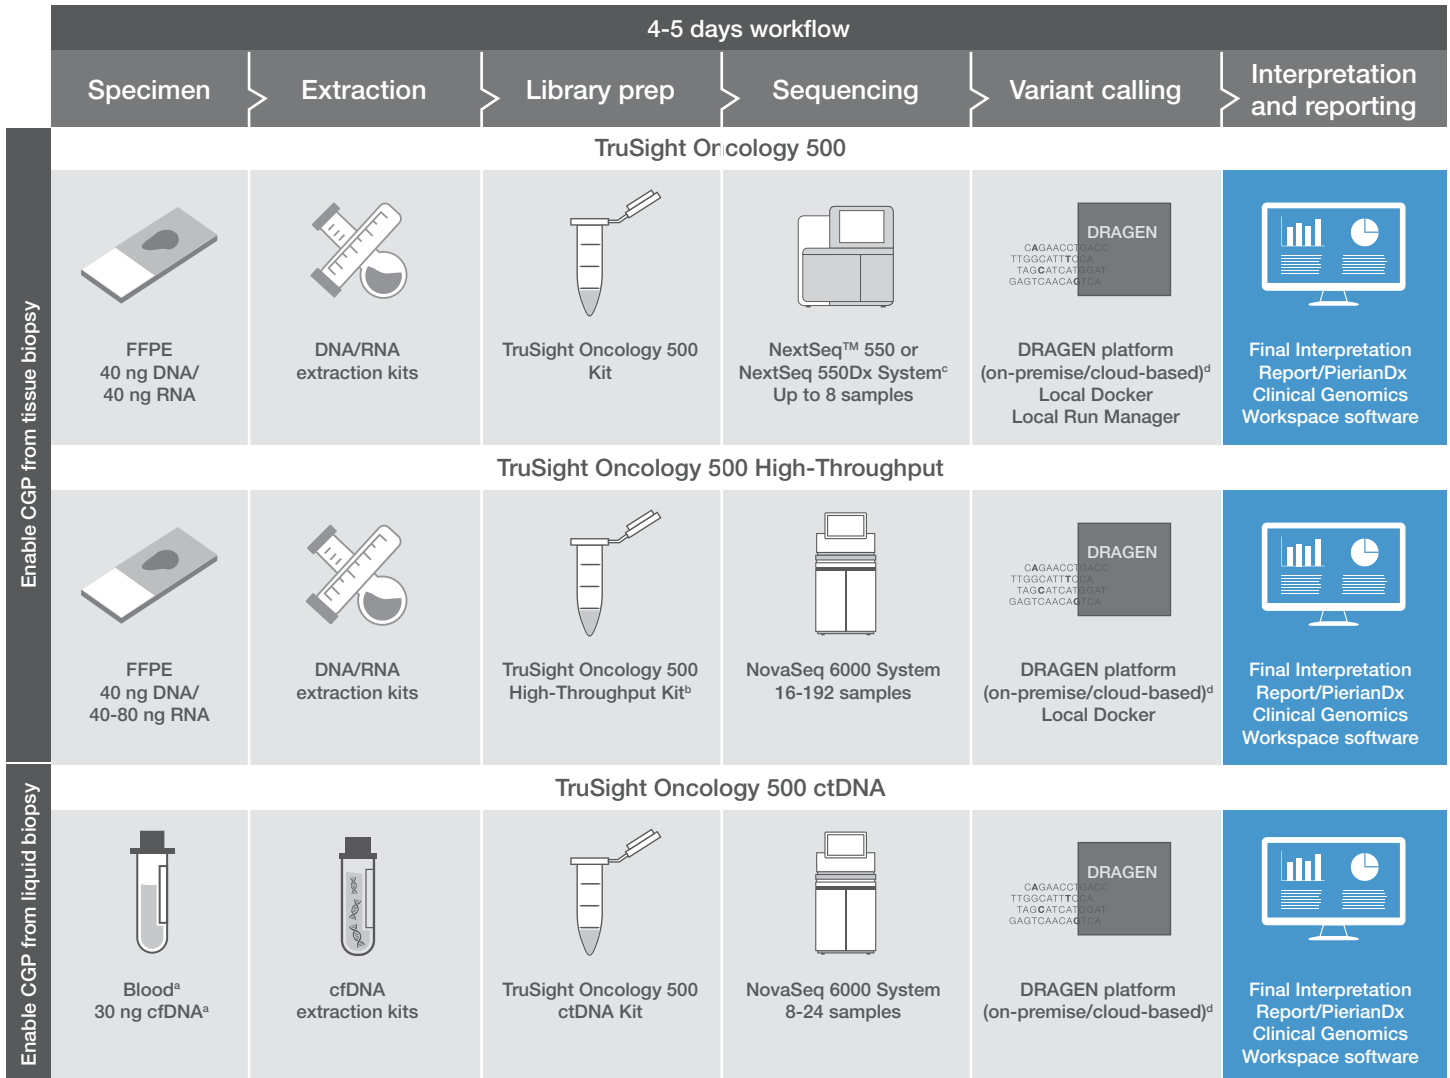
4-5 days workflow

Specimen

Extraction

Library prep

Sequencing

Variant calling

Interpretation and reporting

Enable CGP from tissue biopsy

TruSight Oncology 500

FFPE
40 ng DNA/
40 ng RNA

DNA/RNA
extraction kits

TruSight Oncology 500
Kit

NextSeq™ 550 or
NextSeq 550Dx System$^{c}$
Up to 8 samples

DRAGEN
CAGAACCTGACC
TTGGCATTTCCA
TAGCATCATGGAT
GAGTCAACAGTCA

DRAGEN platform
(on-premise/cloud-based)$^{d}$
Local Docker
Local Run Manager

Final Interpretation
Report/PierianDx
Clinical Genomics
Workspace software

TruSight Oncology 500 High-Throughput

FFPE
40 ng DNA/
40-80 ng RNA

DNA/RNA
extraction kits

TruSight Oncology 500
High-Throughput Kit$^{b}$

NovaSeq 6000 System
16-192 samples

DRAGEN
CAGAACCTGACC
TTGGCATTTCCA
TAGCATCATGGAT
GAGTCAACAGTCA

DRAGEN platform
(on-premise/cloud-based)$^{d}$
Local Docker

Final Interpretation
Report/PierianDx
Clinical Genomics
Workspace software

Enable CGP from liquid biopsy

TruSight Oncology 500 ctDNA

Blood$^{a}$
30 ng cfDNA$^{a}$

cfDNA
extraction kits

TruSight Oncology 500
ctDNA Kit

NovaSeq 6000 System
8-24 samples

DRAGEN
CAGAACCTGACC
TTGGCATTTCCA
TAGCATCATGGAT
GAGTCAACAGTCA

DRAGEN platform
(on-premise/cloud-based)$^{d}$

Final Interpretation
Report/PierianDx
Clinical Genomics
Workspace software